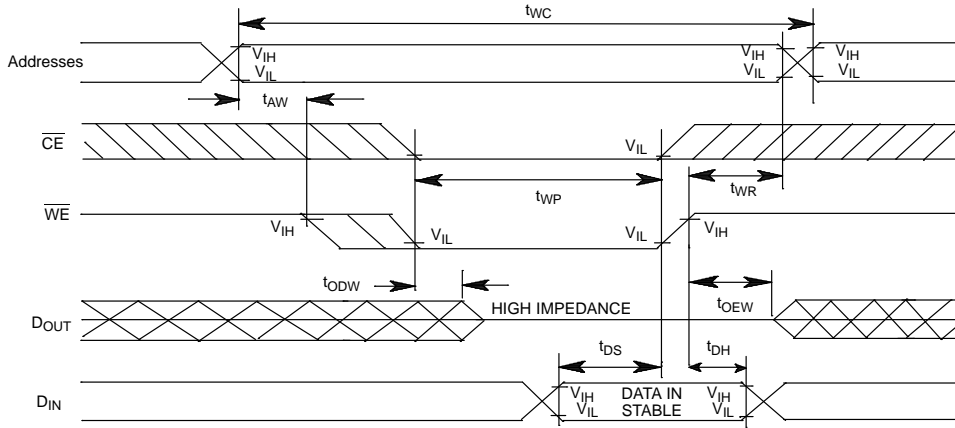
$t_{WC}$

Addresses

$V_{IH}$
$V_{IL}$

$V_{IH}$
$V_{IL}$

$V_{IH}$
$V_{IL}$

$t_{AW}$

$\overline{CE}$

$V_{IL}$

$t_{WP}$

$t_{WR}$

$\overline{WE}$

$V_{IH}$

$V_{IL}$

$V_{IL}$

$V_{IH}$

$t_{ODW}$

$t_{OEW}$

HIGH IMPEDANCE

$D_{OUT}$

$t_{DS}$

$t_{DH}$

$D_{IN}$

$V_{IH}$
$V_{IL}$

DATA IN STABLE

$V_{IH}$
$V_{IL}$